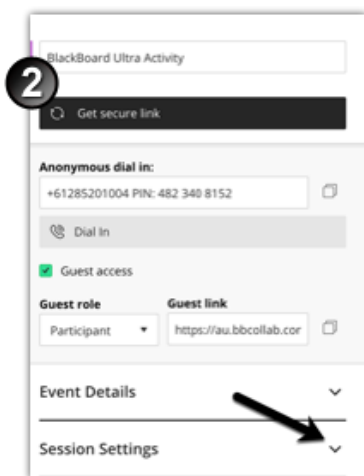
BlackBoard Ultra Activity

2

Get secure link

Anonymous dial in:

+61285201004 PIN: 482 340 8152

Dial In

Guest access

Guest role

Participant

Guest link

https://au.bbcollab.cor

Event Details

Session Settings